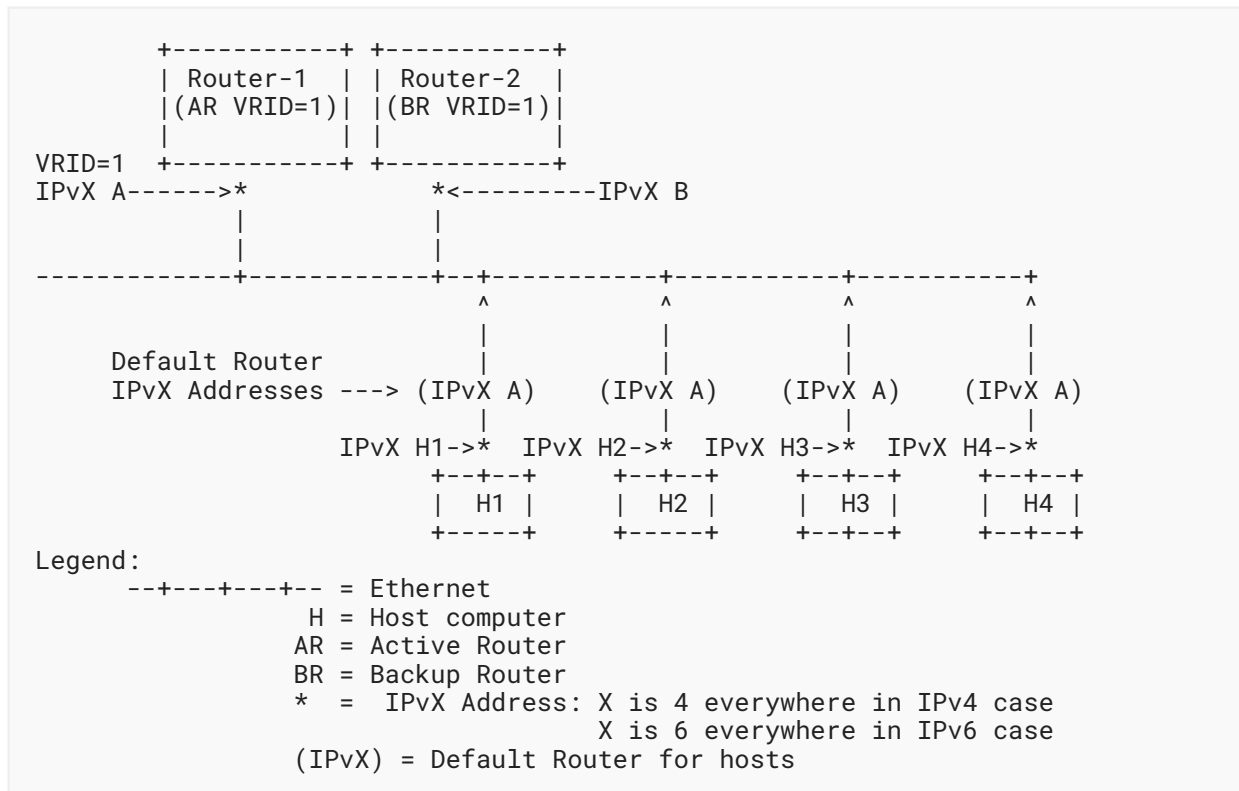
Router-1
(AR VRID=1)

Router-2
(BR VRID=1)

VRID=1
IPvX A------>*

*<---------IPvX B

Default Router
IPvX Addresses ---> (IPvX A) (IPvX A) (IPvX A) (IPvX A)

IPvX H1->* IPvX H2->* IPvX H3->* IPvX H4->*

H1
H2
H3
H4

Legend:
--+---+---+-- = Ethernet
H = Host computer
AR = Active Router
BR = Backup Router
* = IPvX Address: X is 4 everywhere in IPv4 case
X is 6 everywhere in IPv6 case
(IPvX) = Default Router for hosts